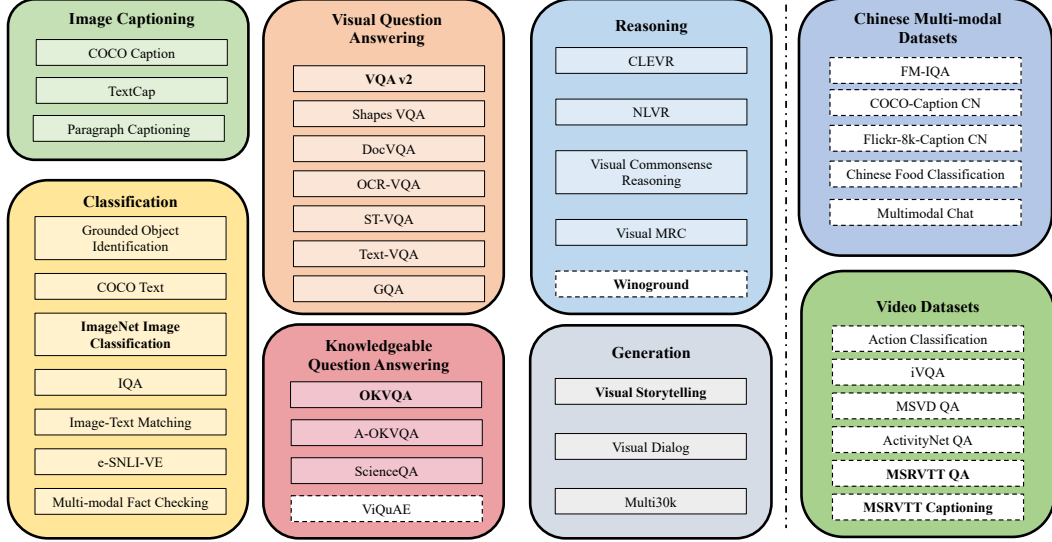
Image Captioning

COCO Caption

TextCap

Paragraph Captioning

Classification

Grounded Object Identification

COCO Text

ImageNet Image Classification

IQA

Image-Text Matching

e-SNLI-VE

Multi-modal Fact Checking

Visual Question Answering

VQA v2

Shapes VQA

DocVQA

OCR-VQA

ST-VQA

Text-VQA

GQA

Knowledgeable Question Answering

OKVQA

A-OKVQA

ScienceQA

ViQuAE

Reasoning

CLEVR

NLVR

Visual Commonsense Reasoning

Visual MRC

Winoground

Generation

Visual Storytelling

Visual Dialog

Multi30k

Chinese Multi-modal Datasets

FM-IQA

COCO-Caption CN

Flickr-8k-Caption CN

Chinese Food Classification

Multimodal Chat

Video Datasets

Action Classification

iVQA

MSVD QA

ActivityNet QA

MSRVTT QA

MSRVTT Captioning